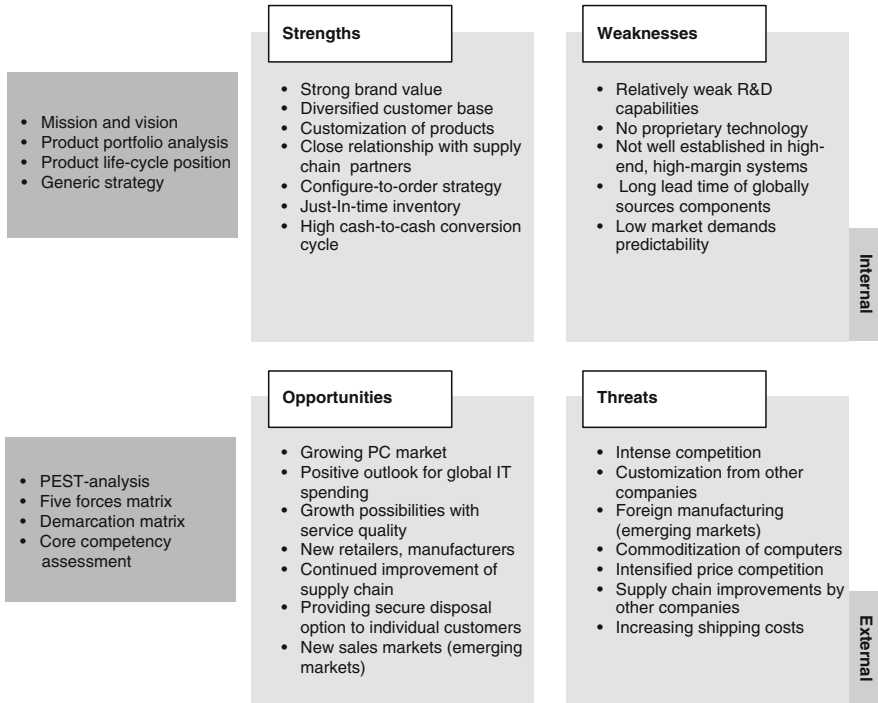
- Mission and vision
- Product portfolio analysis
- Product life-cycle position
- Generic strategy

Strengths

- Strong brand value
- Diversified customer base
- Customization of products
- Close relationship with supply chain partners
- Configure-to-order strategy
- Just-In-time inventory
- High cash-to-cash conversion cycle

Weaknesses

- Relatively weak R&D capabilities
- No proprietary technology
- Not well established in high-end, high-margin systems
- Long lead time of globally sources components
- Low market demands predictability

Internal

- PEST-analysis
- Five forces matrix
- Demarcation matrix
- Core competency assessment

Opportunities

- Growing PC market
- Positive outlook for global IT spending
- Growth possibilities with service quality
- New retailers, manufacturers
- Continued improvement of supply chain
- Providing secure disposal option to individual customers
- New sales markets (emerging markets)

Threats

- Intense competition
- Customization from other companies
- Foreign manufacturing (emerging markets)
- Commoditization of computers
- Intensified price competition
- Supply chain improvements by other companies
- Increasing shipping costs

External